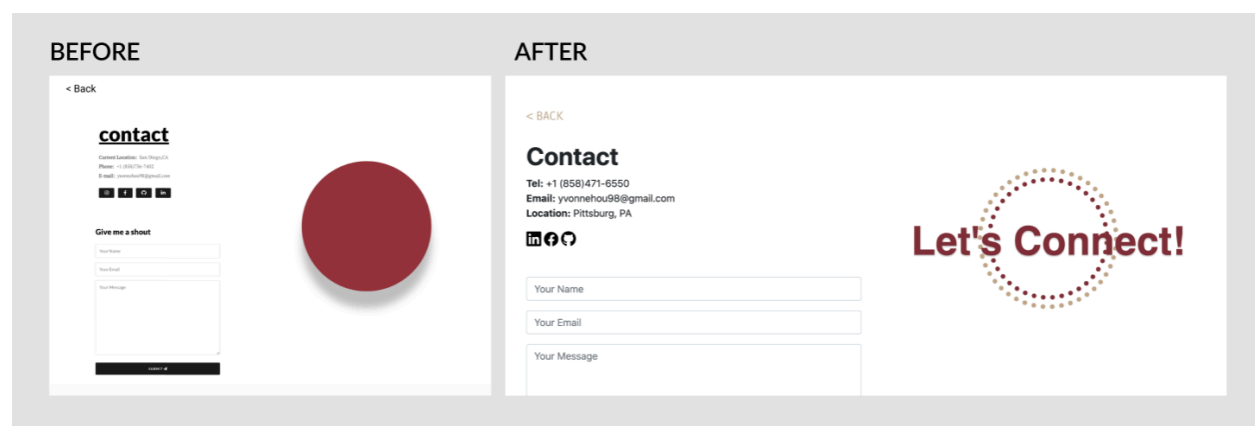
BEFORE

< Back

contact

Current Location: San Diego, CA
Phone: +1 (858)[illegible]
E-mail: yvonnehou98@gmail.com

Give me a shout

Your Name
Your Email
Your Message

SUBMIT

AFTER

< BACK

Contact

Tel: +1 (858)471-6550
Email: yvonnehou98@gmail.com
Location: Pittsburg, PA

Your Name
Your Email
Your Message

Let's Connect!